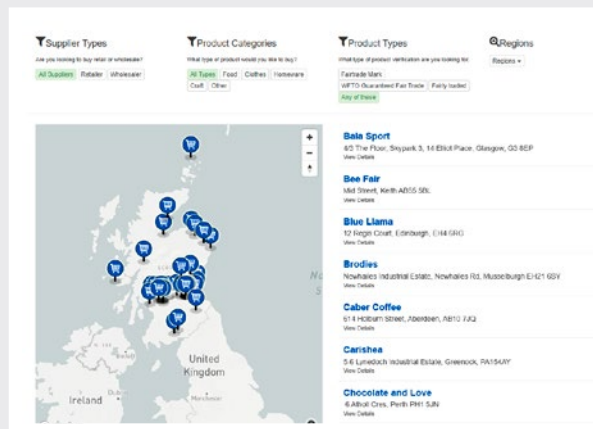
Supplier Types
Are you looking to buy retail or wholesale?
All Suppliers Retailer Wholesaler

Product Categories
What type of product would you like to buy?
All Types Food Clothes Homeware Craft Other

Product Types
What type of product verification are you looking for
Fairtrade Mark
WFTO Guaranteed Fair Trade Fairly traded
Any of these

Regions
Regions ▾

+
−

No

United Kingdom

Ireland

Bala Sport
4/5 The Floor, Skypark 5, 14 Elliot Place, Glasgow, G3 8EP
View Details

Bee Fair
Mid Street, Keith AB55 5BL
View Details

Blue Llama
12 Regal Court, Edinburgh, EH4 6RG
View Details

Brodies
Newhailes Industrial Estate, Newhailes Rd, Musselburgh EH21 6SY
View Details

Caber Coffee
614 Holburn Street, Aberdeen, AB10 7JQ
View Details

Carishea
5-6 Lynedoch Industrial Estate, Greenock, PA154AY
View Details

Chocolate and Love
6 Atholl Cres, Perth PH1 5JN
View Details